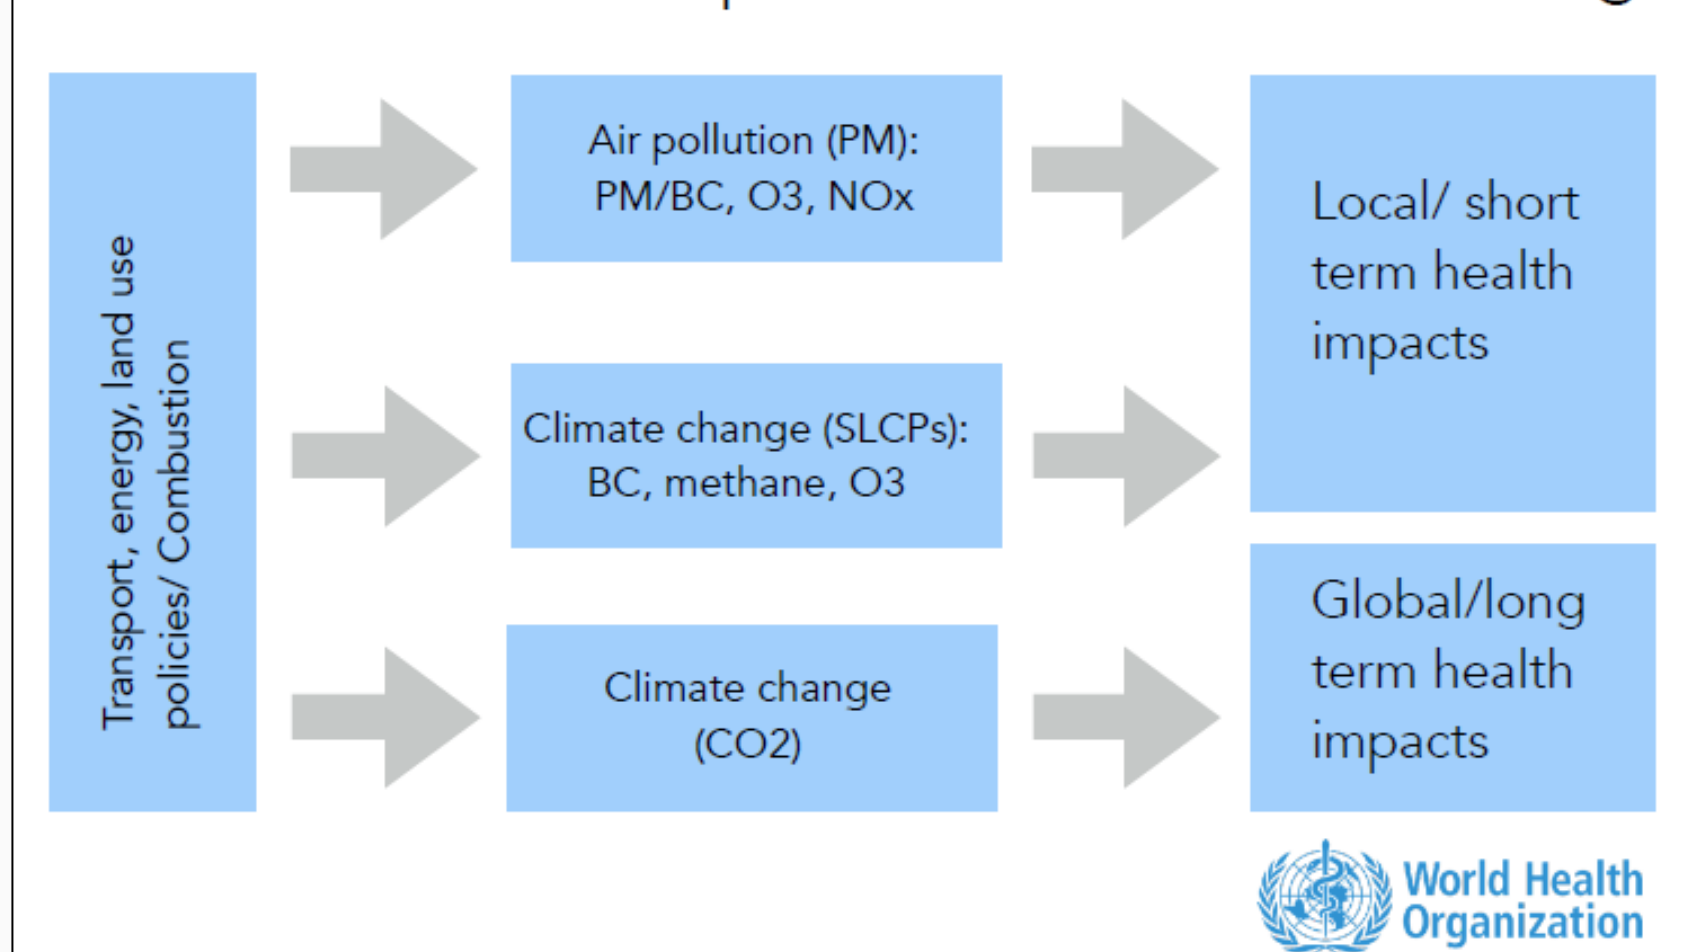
Transport, energy, land use policies/ Combustion

Air pollution (PM): PM/BC, O3, NOx

Climate change (SLCPs): BC, methane, O3

Climate change (CO2)

Local/ short term health impacts

Global/long term health impacts

World Health Organization